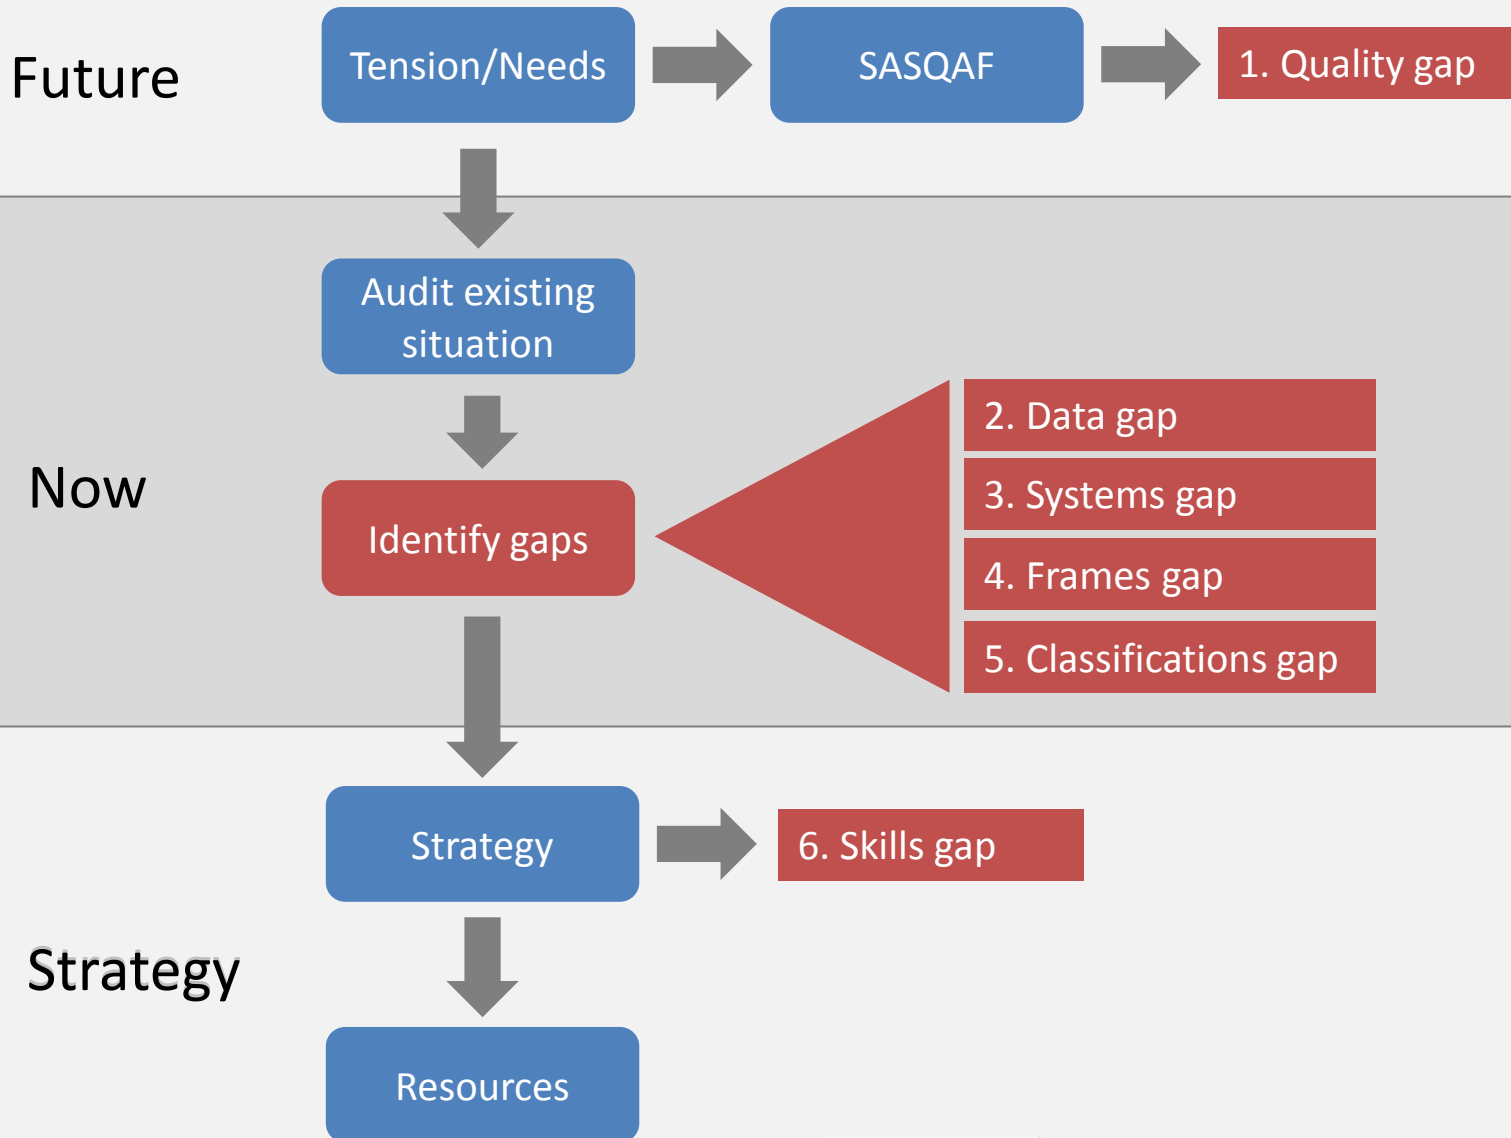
Future

Tension/Needs

SASQAF

1. Quality gap

Audit existing situation

Now

Identify gaps

2. Data gap

3. Systems gap

4. Frames gap

5. Classifications gap

Strategy

6. Skills gap

Strategy

Resources